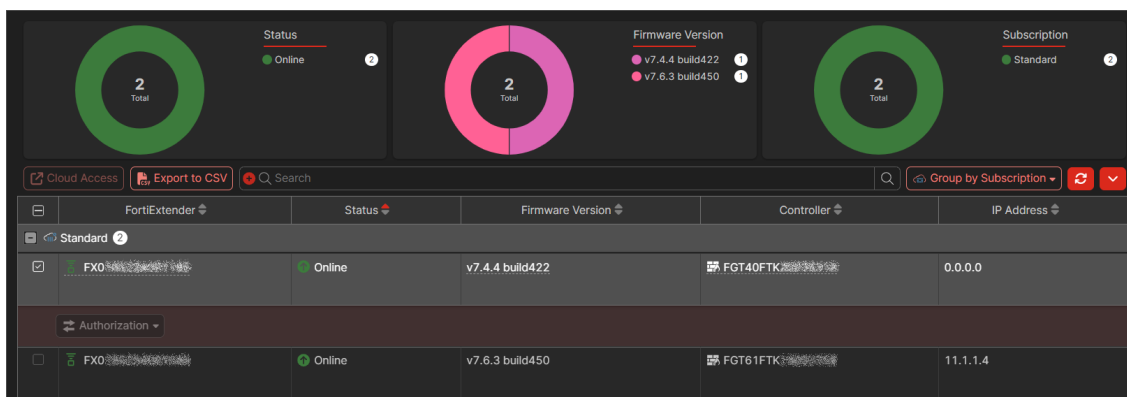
Status
Online 2

2
Total

Firmware Version
v7.4.4 build422 1
v7.6.3 build450 1

2
Total

Subscription
Standard 2

2
Total

Cloud Access
Export to CSV
Search
Group by Subscription

| | FortiExtender | Status | Firmware Version | Controller | IP Address |
|---|---|---|---|---|---|
| | Standard 2 | | | | |
| | FX0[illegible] | Online | v7.4.4 build422 | FGT40FTK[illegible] | 0.0.0.0 |
| | Authorization | | | | |
| | FX0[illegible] | Online | v7.6.3 build450 | FGT61FTK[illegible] | 11.1.1.4 |